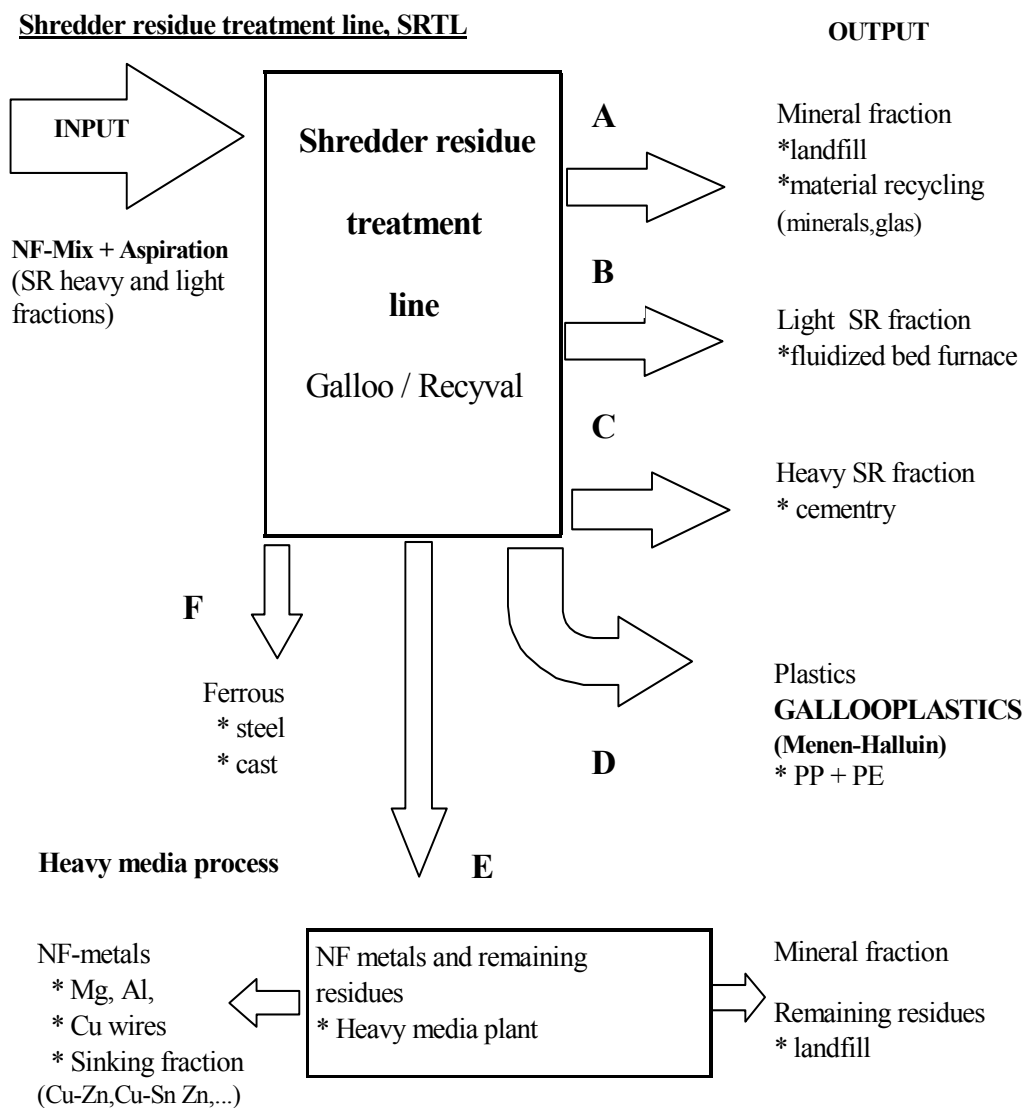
Shredder residue treatment line, SRTL

OUTPUT

INPUT

NF-Mix + Aspiration
(SR heavy and light fractions)

Shredder residue treatment line
Galloo / Recyval

A

Mineral fraction
*landfill
*material recycling
(minerals,glas)

B

Light SR fraction
*fluidized bed furnace

C

Heavy SR fraction
* cementry

F

Ferrous
* steel
* cast

D

Plastics
GALLOOPLASTICS
(Menen-Halluin)
* PP + PE

Heavy media process

E

NF-metals
* Mg, Al,
* Cu wires
* Sinking fraction
(Cu-Zn,Cu-Sn Zn,...)

NF metals and remaining residues
* Heavy media plant

Mineral fraction

Remaining residues
* landfill